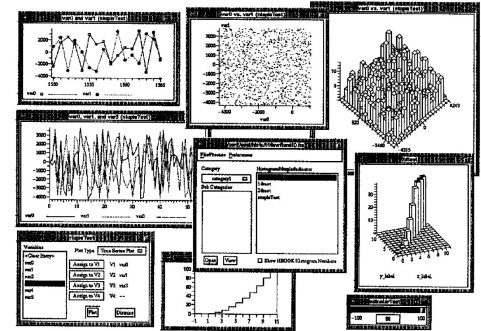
var1 and var1 (staple Test)

2000
0
-2000
1500 1550 1600
var0 var1

var1 vs. var1 (stapleTest)

2000
0
-2000
-2000 0 2000

var1 vs. var1 (stapleTest)

4303
-5400

var1, var1, and var2 (stapleTest)

3000
2000
1000
0
-1000
-2000
-3000
var0 var1 var2

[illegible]

PlotPresenter Preferences

Category
category1

Sub Categories

Histograms/Nplot/ndicators
1/hsort
2/hsort
stapleTest

Open View

Show HBOOK Histogram Numbers

y_label x_label

Staple Test

Variables
<Clear Items>
var0
var1
var2
var3
var4
var5

Plot Type Time Series Plot

Assign to V1 V1 var1
Assign to V2 V2 var1
Assign to V3 V3 var3
Assign to V4 V4 --

Plot Dismiss

100
80
60
40
20
0
0 2 4 6 8 10

-100 86